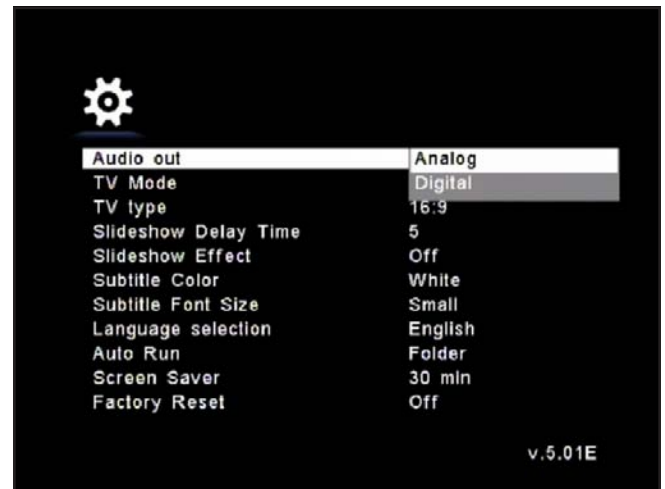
| | |
|---|---|
| Audio out | Analog |
| TV Mode | Digital |
| TV type | 16:9 |
| Slideshow Delay Time | 5 |
| Slideshow Effect | Off |
| Subtitle Color | White |
| Subtitle Font Size | Small |
| Language selection | English |
| Auto Run | Folder |
| Screen Saver | 30 min |
| Factory Reset | Off |

v.5.01E